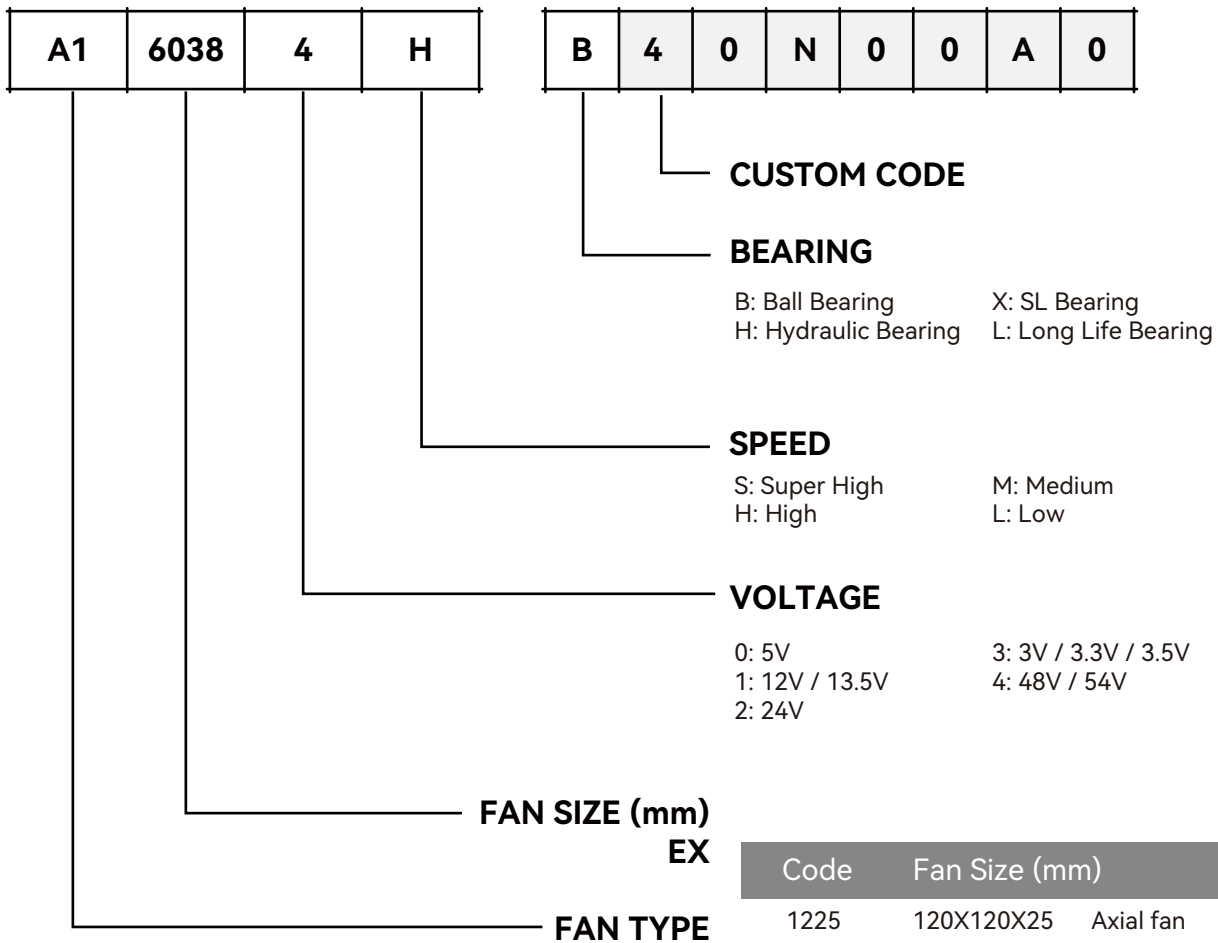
| A1 | 6038 | 4 | H |
|---|---|---|---|

| B | 4 | 0 | N | 0 | 0 | A | 0 |
|---|---|---|---|---|---|---|---|

CUSTOM CODE

BEARING

B: Ball Bearing
H: Hydraulic Bearing
X: SL Bearing
L: Long Life Bearing

SPEED

S: Super High
H: High
M: Medium
L: Low

VOLTAGE

0: 5V
1: 12V / 13.5V
2: 24V
3: 3V / 3.3V / 3.5V
4: 48V / 54V

FAN SIZE (mm)
EX

| Code | Fan Size (mm) | |
|---|---|---|
| 1225 | 120X120X25 | Axial fan |

FAN TYPE